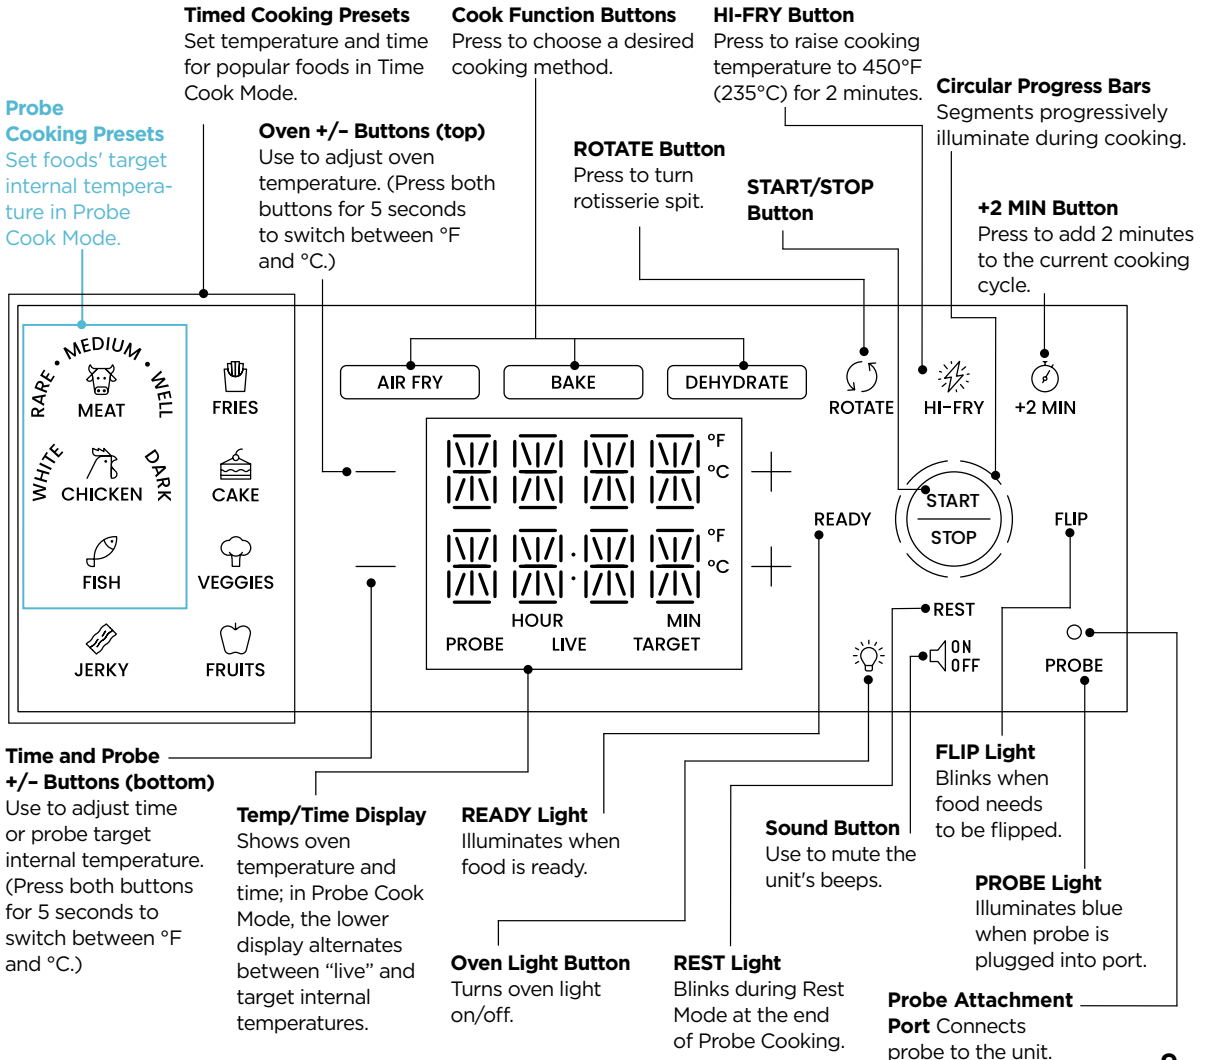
**Timed Cooking Presets**
Set temperature and time for popular foods in Time Cook Mode.

**Cook Function Buttons**
Press to choose a desired cooking method.

**HI-FRY Button**
Press to raise cooking temperature to 450°F (235°C) for 2 minutes.

**Circular Progress Bars**
Segments progressively illuminate during cooking.

**Probe Cooking Presets**
Set foods' target internal temperature in Probe Cook Mode.

**Oven +/– Buttons (top)**
Use to adjust oven temperature. (Press both buttons for 5 seconds to switch between °F and °C.)

**ROTATE Button**
Press to turn rotisserie spit.

**START/STOP Button**

**+2 MIN Button**
Press to add 2 minutes to the current cooking cycle.

MEDIUM
RARE
WELL
MEAT
WHITE
DARK
CHICKEN
FISH
FRIES
CAKE
VEGGIES
JERKY
FRUITS

AIR FRY
BAKE
DEHYDRATE
ROTATE
HI-FRY
+2 MIN

°F
°C
°F
°C
HOUR
MIN
PROBE
LIVE
TARGET

READY
START
STOP
FLIP
REST
ON
OFF
PROBE

**Time and Probe +/– Buttons (bottom)**
Use to adjust time or probe target internal temperature. (Press both buttons for 5 seconds to switch between °F and °C.)

**Temp/Time Display**
Shows oven temperature and time; in Probe Cook Mode, the lower display alternates between "live" and target internal temperatures.

**READY Light**
Illuminates when food is ready.

**Oven Light Button**
Turns oven light on/off.

**REST Light**
Blinks during Rest Mode at the end of Probe Cooking.

**Sound Button**
Use to mute the unit's beeps.

**FLIP Light**
Blinks when food needs to be flipped.

**PROBE Light**
Illuminates blue when probe is plugged into port.

**Probe Attachment Port** Connects probe to the unit.